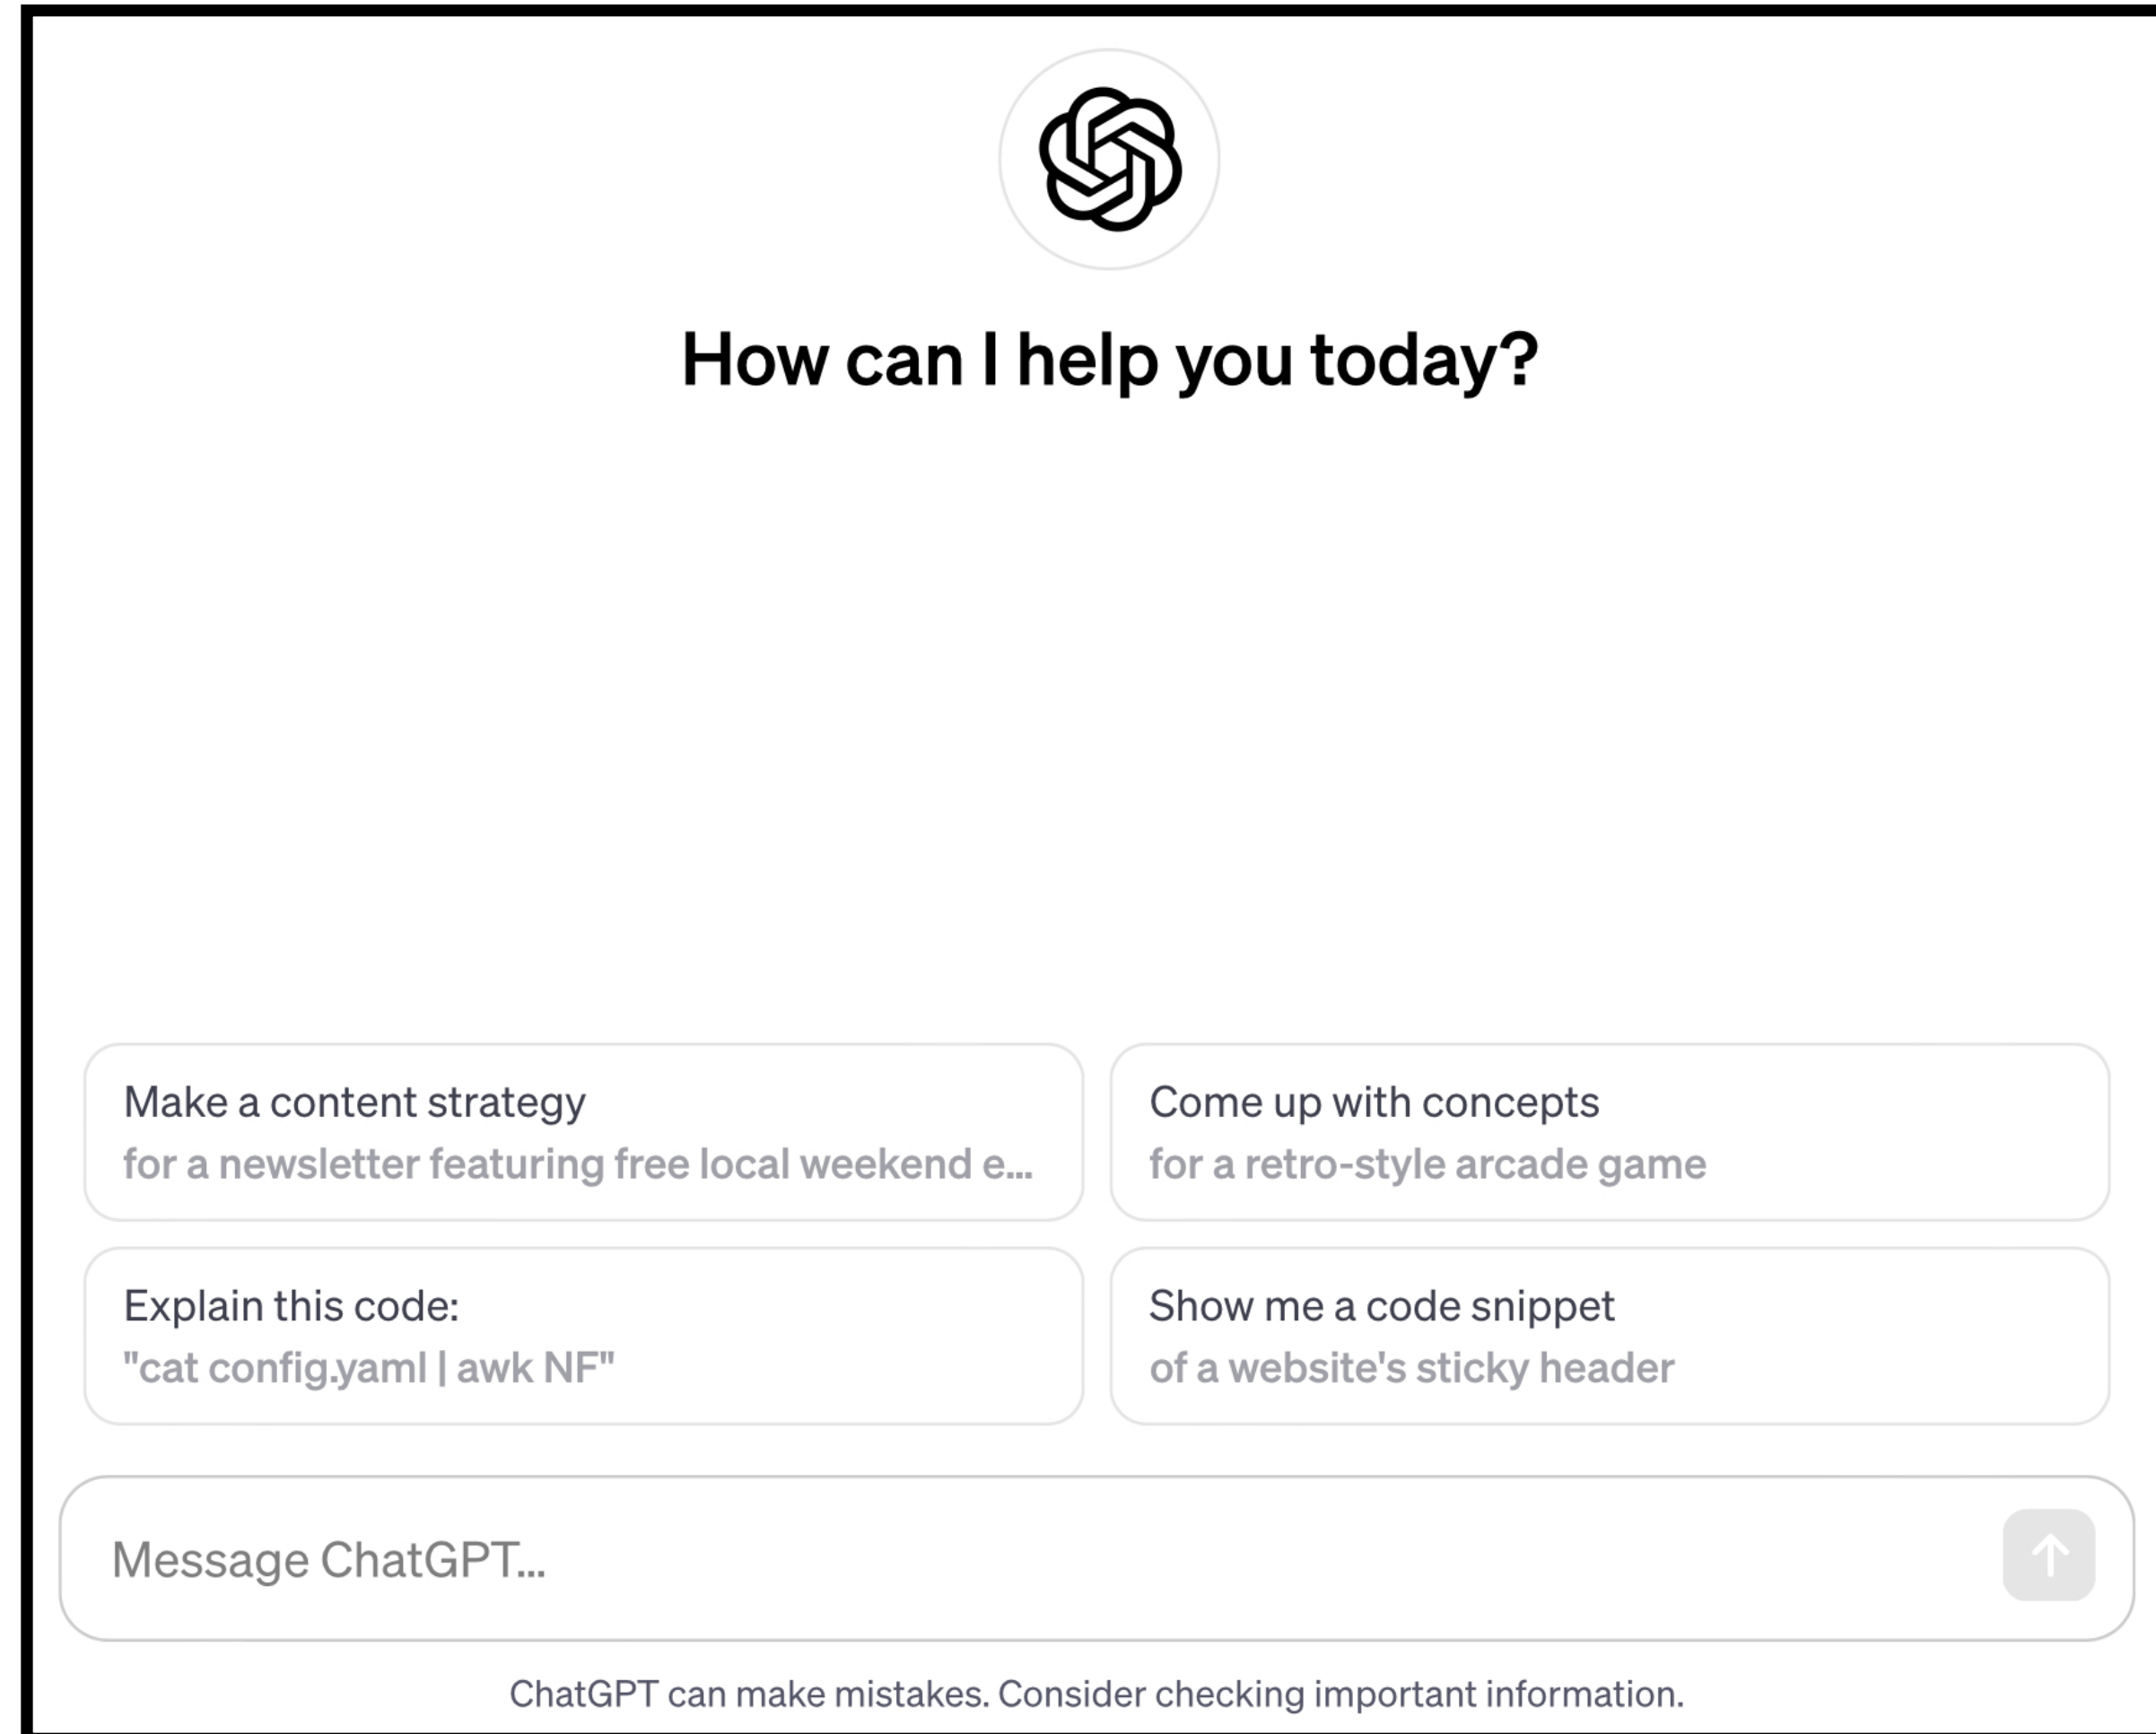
How can I help you today?

Make a content strategy
for a newsletter featuring free local weekend e...

Come up with concepts
for a retro-style arcade game

Explain this code:
"cat config.yaml | awk NF"

Show me a code snippet
of a website's sticky header

Message ChatGPT...

ChatGPT can make mistakes. Consider checking important information.